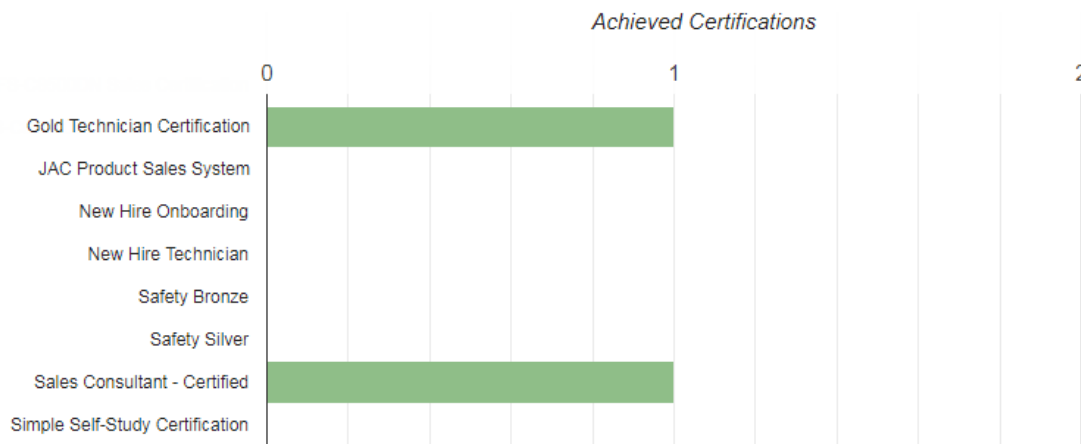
Achieved Certifications

0
1
2

Gold Technician Certification
JAC Product Sales System
New Hire Onboarding
New Hire Technician
Safety Bronze
Safety Silver
Sales Consultant - Certified
Simple Self-Study Certification